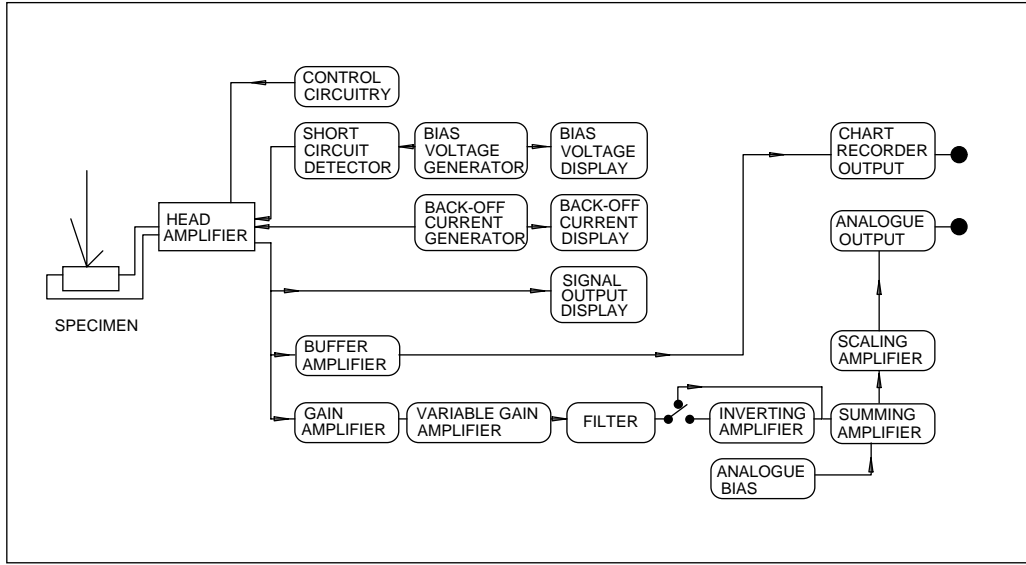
CONTROL CIRCUITRY

SHORT CIRCUIT DETECTOR

BIAS VOLTAGE GENERATOR

BIAS VOLTAGE DISPLAY

CHART RECORDER OUTPUT

HEAD AMPLIFIER

BACK-OFF CURRENT GENERATOR

BACK-OFF CURRENT DISPLAY

ANALOGUE OUTPUT

SIGNAL OUTPUT DISPLAY

SPECIMEN

BUFFER AMPLIFIER

SCALING AMPLIFIER

GAIN AMPLIFIER

VARIABLE GAIN AMPLIFIER

FILTER

INVERTING AMPLIFIER

SUMMING AMPLIFIER

ANALOGUE BIAS